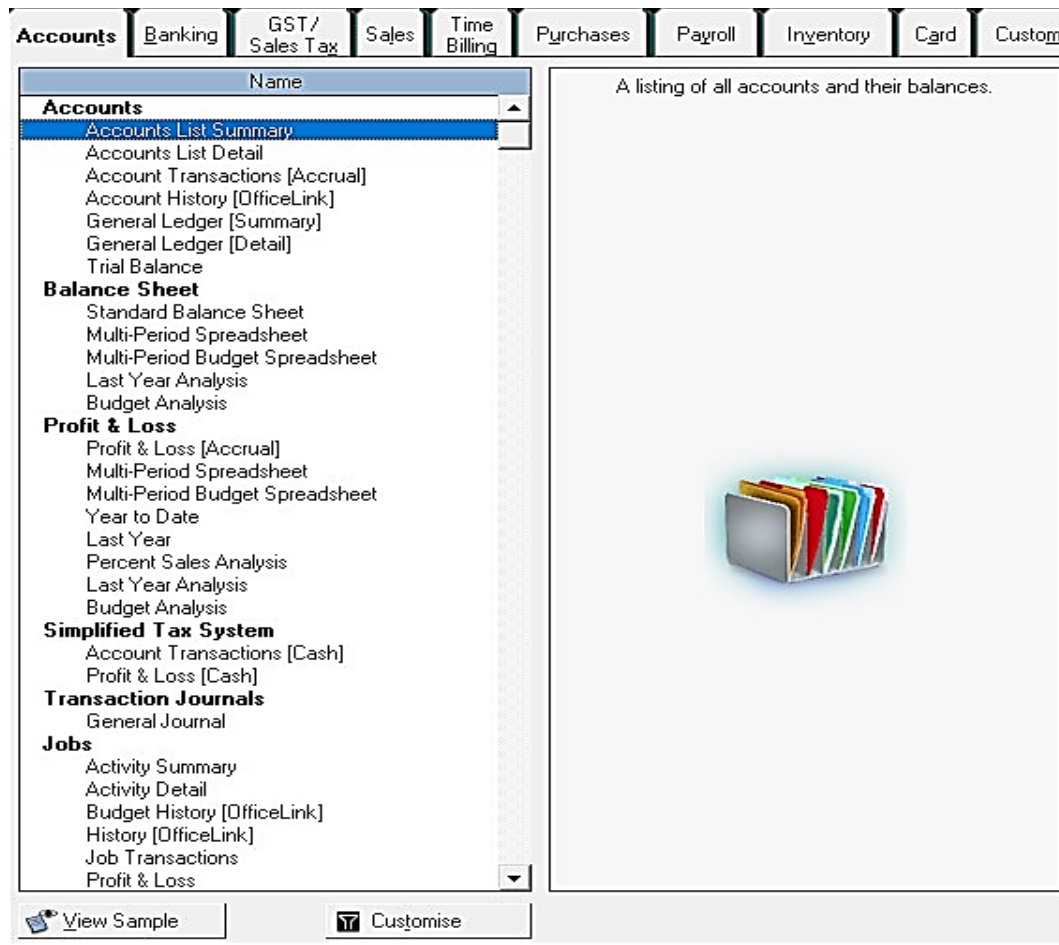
Accounts | Banking | GST/ Sales Tax | Sales | Time Billing | Purchases | Payroll | Inventory | Card | Custom

Name

Accounts
Accounts List Summary
Accounts List Detail
Account Transactions [Accrual]
Account History [OfficeLink]
General Ledger [Summary]
General Ledger [Detail]
Trial Balance
Balance Sheet
Standard Balance Sheet
Multi-Period Spreadsheet
Multi-Period Budget Spreadsheet
Last Year Analysis
Budget Analysis
Profit & Loss
Profit & Loss [Accrual]
Multi-Period Spreadsheet
Multi-Period Budget Spreadsheet
Year to Date
Last Year
Percent Sales Analysis
Last Year Analysis
Budget Analysis
Simplified Tax System
Account Transactions [Cash]
Profit & Loss [Cash]
Transaction Journals
General Journal
Jobs
Activity Summary
Activity Detail
Budget History [OfficeLink]
History [OfficeLink]
Job Transactions
Profit & Loss

A listing of all accounts and their balances.

View Sample
Customise